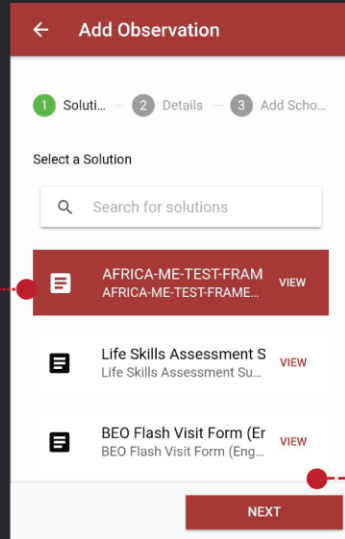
Add Observation

1 Soluti... 2 Details 3 Add Scho...

Select a Solution

Search for solutions

AFRICA-ME-TEST-FRAM
AFRICA-ME-TEST-FRAME...
VIEW

Life Skills Assessment S
Life Skills Assessment Su...
VIEW

BEO Flash Visit Form (Er
BEO Flash Visit Form (Eng...
VIEW

NEXT